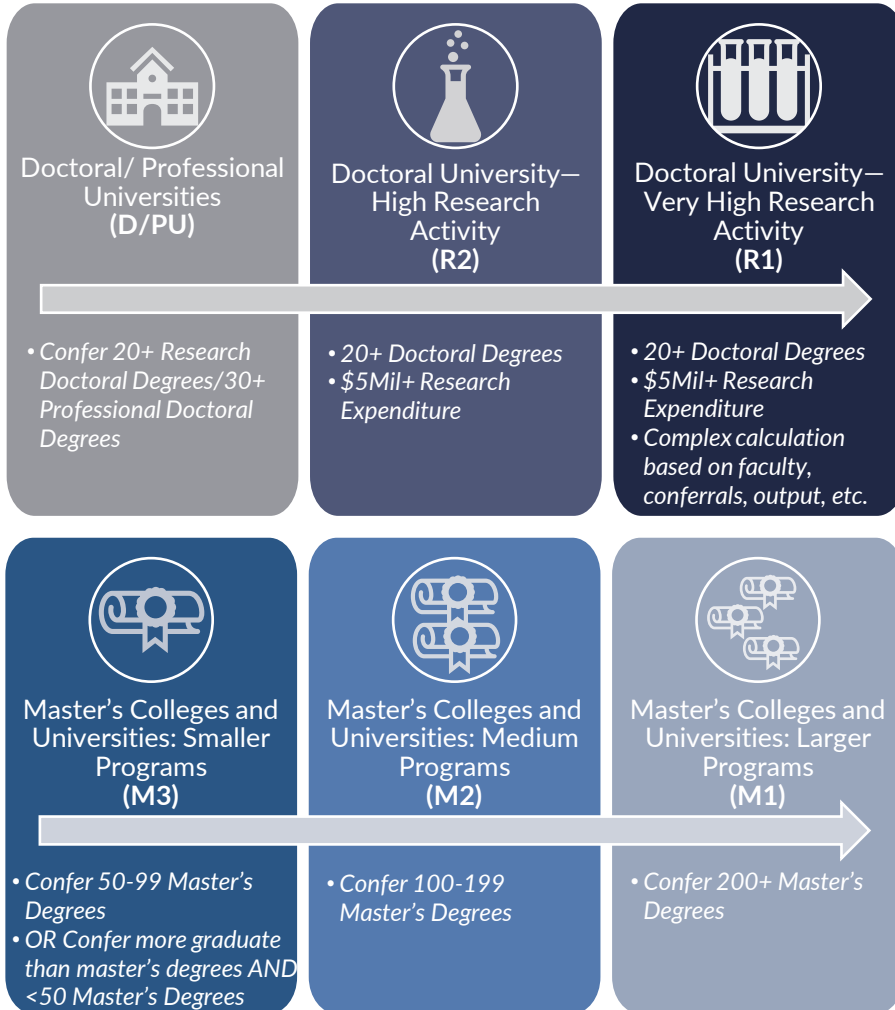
Doctoral/ Professional Universities
(D/PU)

• Confer 20+ Research Doctoral Degrees/30+ Professional Doctoral Degrees

Doctoral University—High Research Activity
(R2)

• 20+ Doctoral Degrees
• $5Mil+ Research Expenditure

Doctoral University—Very High Research Activity
(R1)

• 20+ Doctoral Degrees
• $5Mil+ Research Expenditure
• Complex calculation based on faculty, conferrals, output, etc.

Master's Colleges and Universities: Smaller Programs
(M3)

• Confer 50-99 Master's Degrees
• OR Confer more graduate than master's degrees AND <50 Master's Degrees

Master's Colleges and Universities: Medium Programs
(M2)

• Confer 100-199 Master's Degrees

Master's Colleges and Universities: Larger Programs
(M1)

• Confer 200+ Master's Degrees